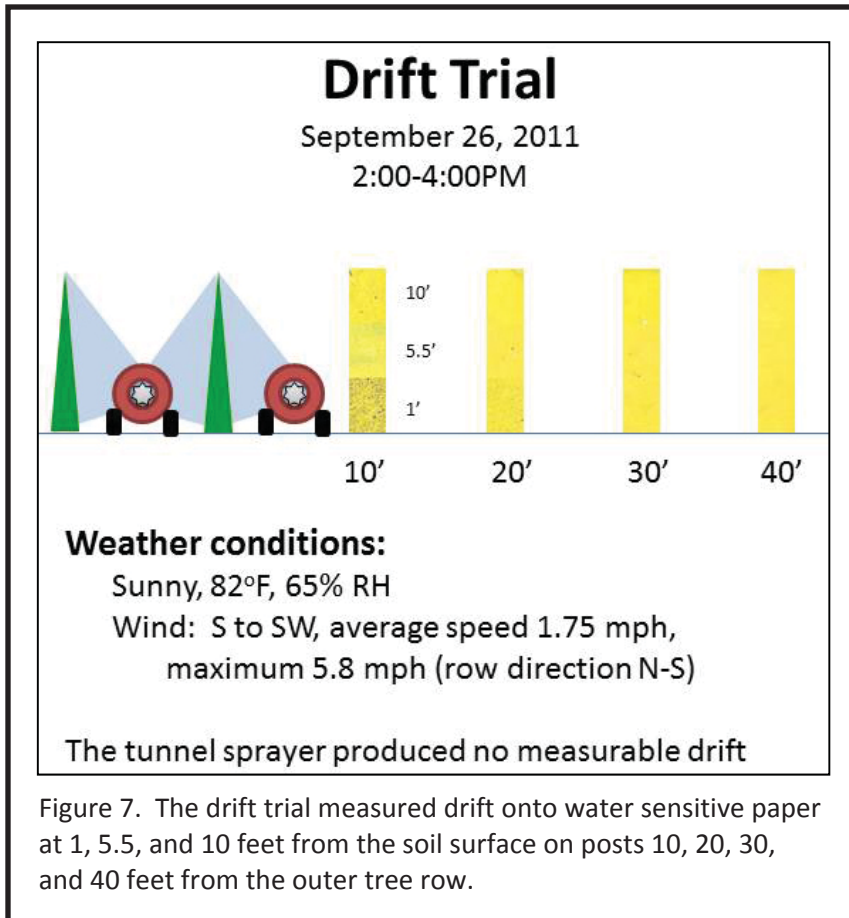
Drift Trial

September 26, 2011
2:00-4:00PM

10'
5.5'
1'

10'
20'
30'
40'

Weather conditions:
Sunny, 82°F, 65% RH
Wind: S to SW, average speed 1.75 mph, maximum 5.8 mph (row direction N-S)

The tunnel sprayer produced no measurable drift

Figure 7. The drift trial measured drift onto water sensitive paper at 1, 5.5, and 10 feet from the soil surface on posts 10, 20, 30, and 40 feet from the outer tree row.